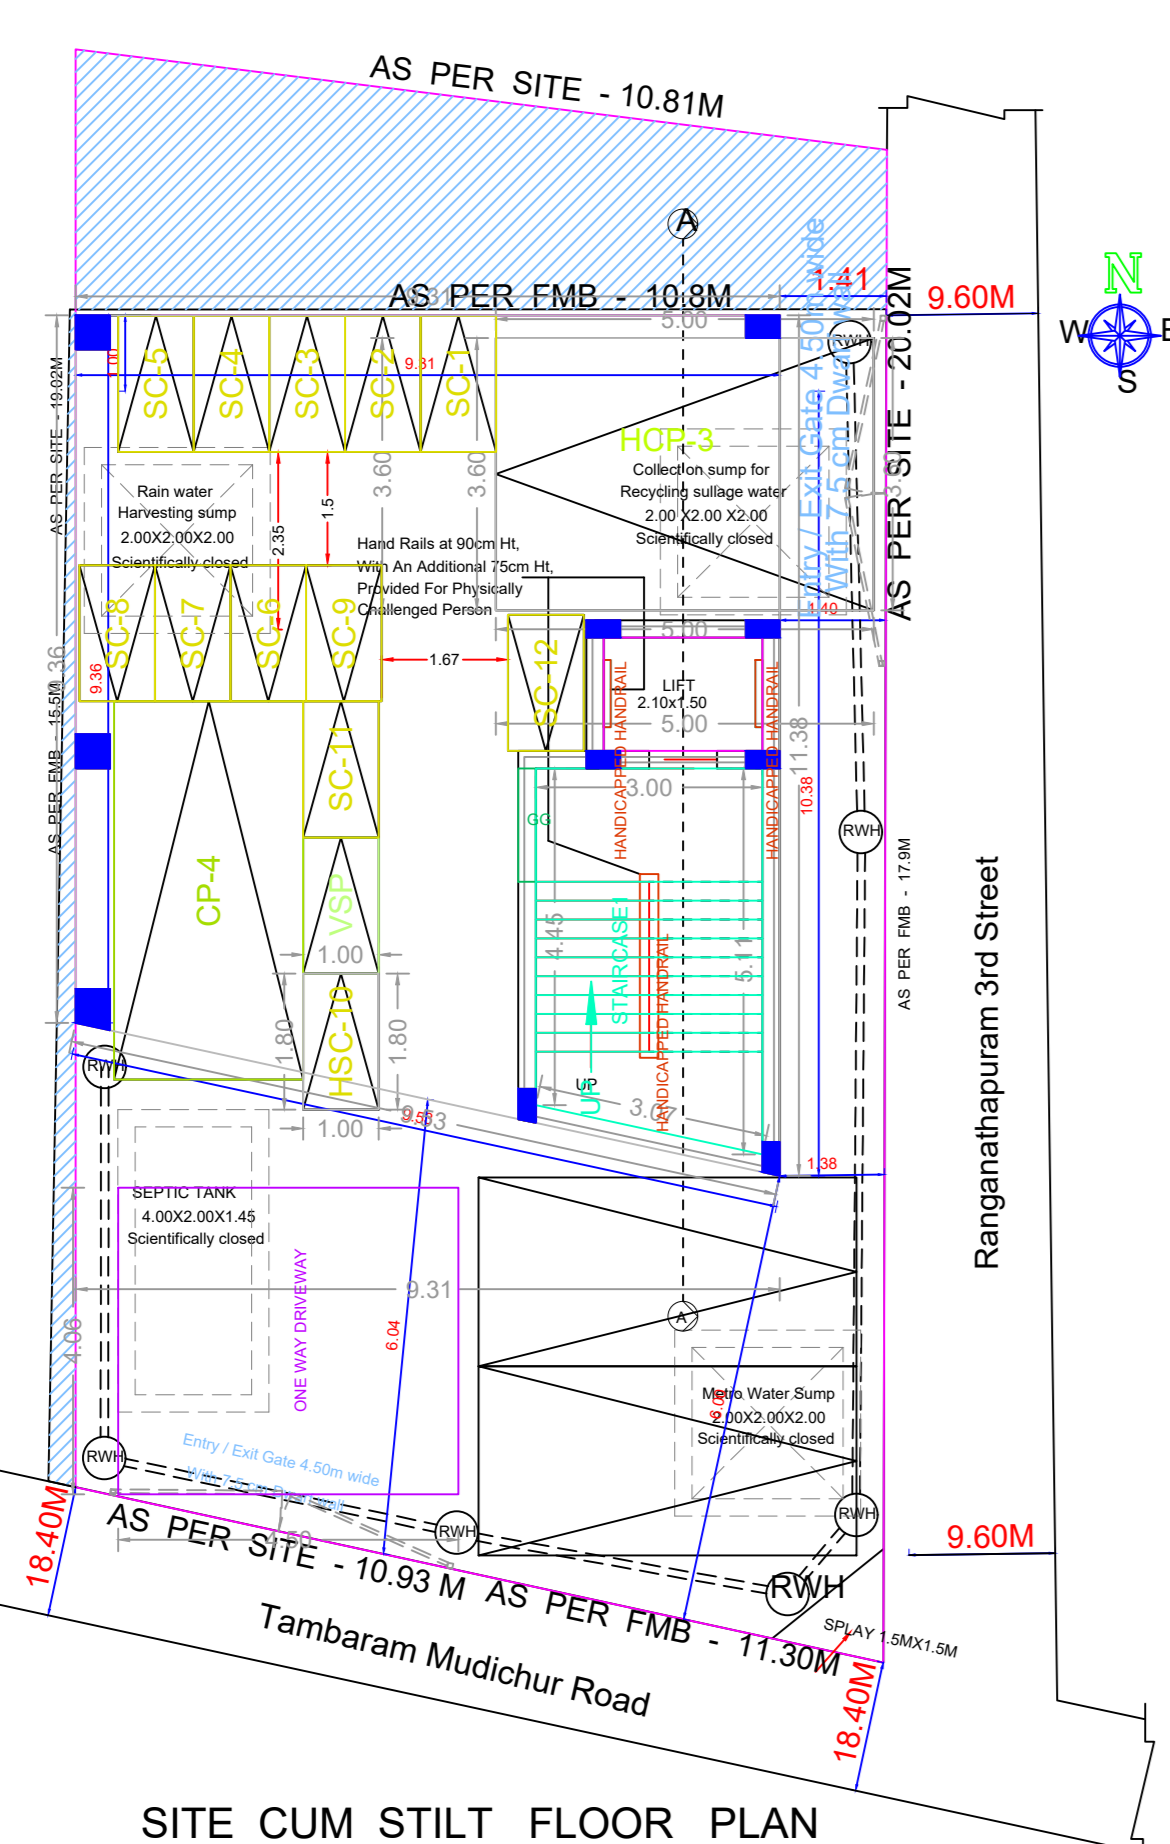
AS PER SITE - 10.81M

AS PER FMB - 10.8M

5.00

1.41

9.60M

N
W E
S

AS PER SITE - 20.02M

Entry / Exit Gate 4.50m wide With 7.5 cm Dwarf wall

RWH

SC-5 SC-4 SC-3 SC-2 SC-1

9.31

1.00

AS PER SITE - 19.02M

HCP-3

Collection sump for Recycling sullage water 2.00 X2.00 X2.00 Scientifically closed

Rain water Harvesting sump 2.00X2.00X2.00 Scientifically closed

3.60 3.60

2.35

1.5

Hand Rails at 90cm Ht, With An Additional 75cm Ht, Provided For Physically Challenged Person

1.40

SC-8 SC-7 SC-6 SC-9

9.36

36

1.67

SC-12

5.00

LIFT 2.10x1.50

HANDRAIL HANDRAIL

5.00

AS PER FMB - 15.5M

11.38

10.38

HANDICAPPED HANDRAIL HANDICAPPED HANDRAIL

3.00

GG

SC-11

RWH

CP-4

VSP

1.00

4.45

STAIRCASE 1

5.11

HANDICAPPED HANDRAIL

AS PER FMB - 17.9M

Ranganathapuram 3rd Street

HSC-10

1.80 1.80

RWH

UP

UP

3.07

9.53

1.00

1.38

SEPTIC TANK 4.00X2.00X1.45 Scientifically closed

ONE WAY DRIVEWAY

9.31

6.04

4.06

A

Metro Water Sump 2.00X2.00X2.00 Scientifically closed

6.04

RWH

Entry / Exit Gate 4.50m wide With 7.5 cm Dwarf wall

RWH

RWH

9.60M

18.40M

AS PER SITE - 10.93 M AS PER FMB - 11.30M

4.50

RWH

SPLAY 1.5MX1.5M

Tambaram Mudichur Road

18.40M

SITE CUM STILT FLOOR PLAN